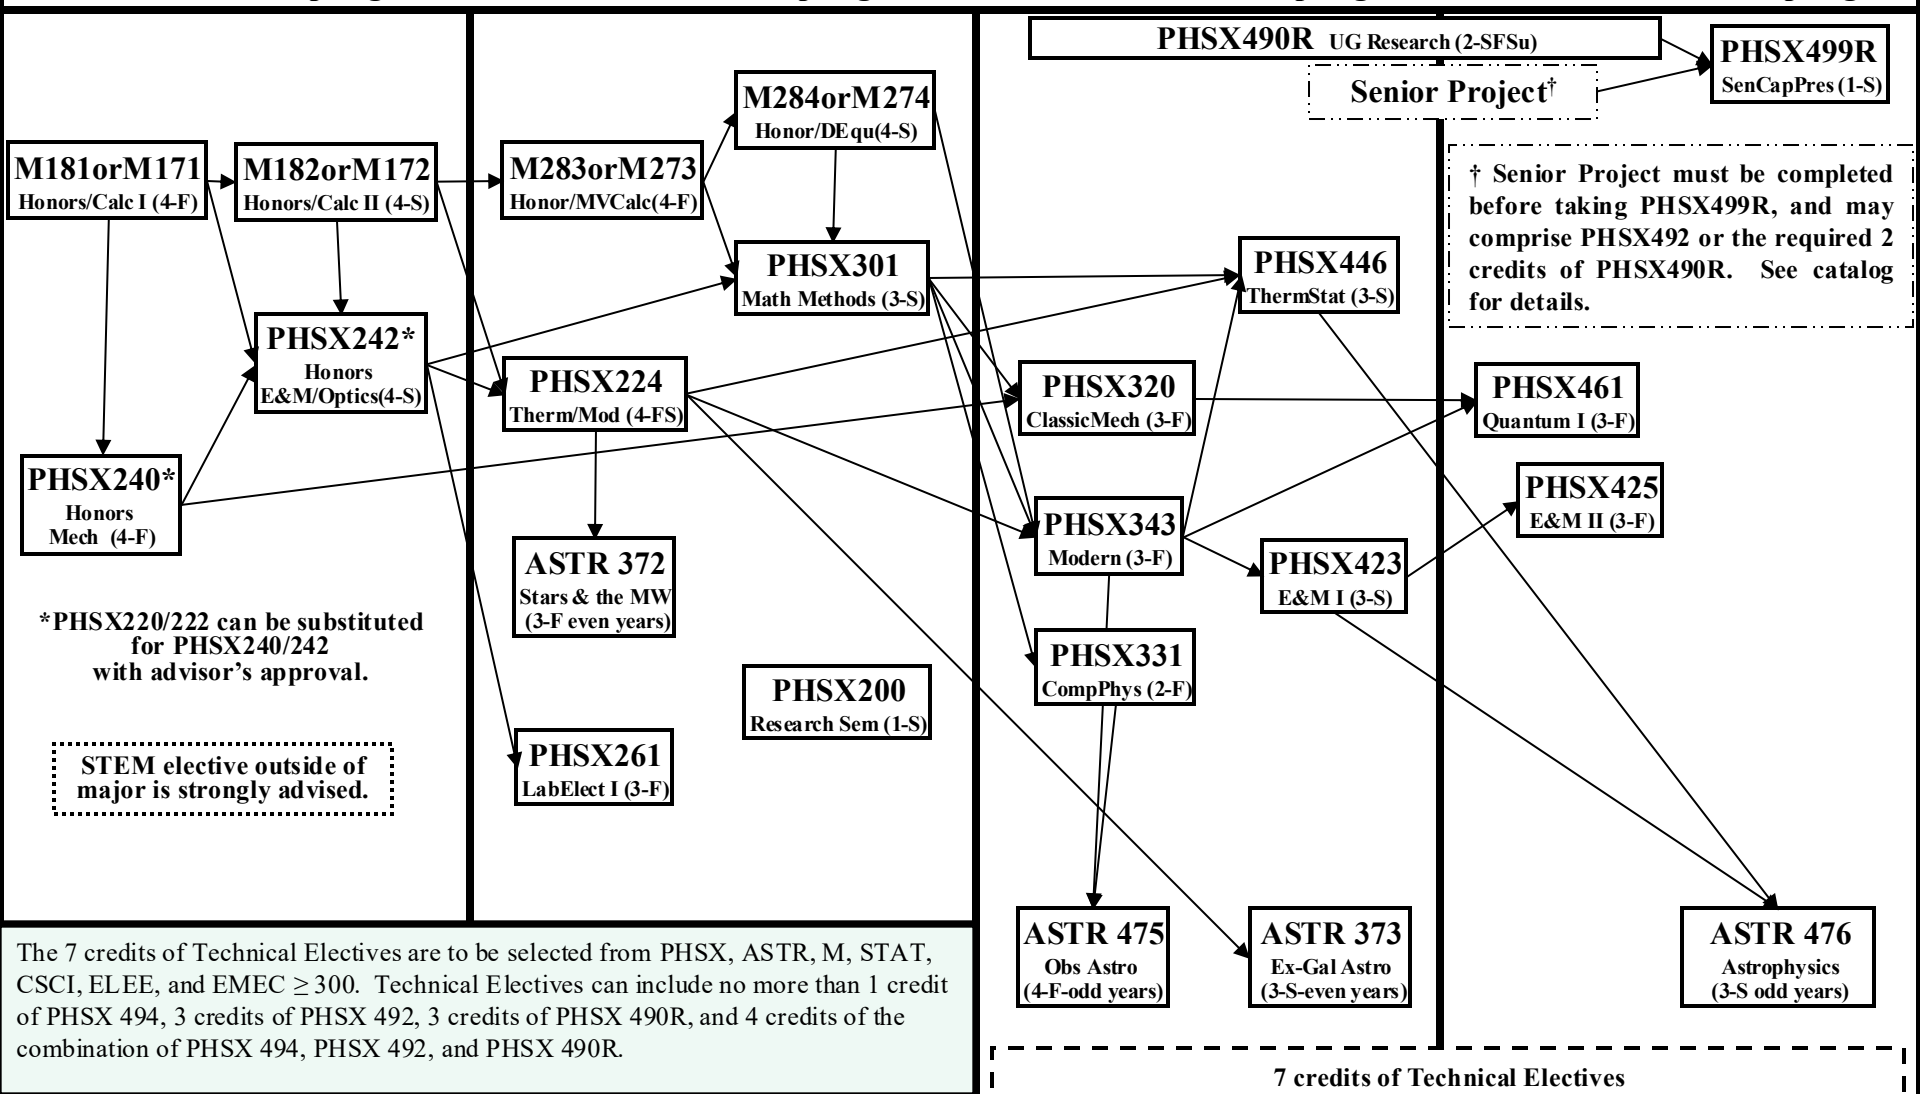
PHSX490R UG Research (2-SFSu)

PHSX499R SenCapPres (1-S)

Senior Project†

M181orM171 Honors/Calc I (4-F)

M182orM172 Honors/Calc II (4-S)

M283orM273 Honor/MVCalc(4-F)

M284orM274 Honor/DEqu(4-S)

† Senior Project must be completed before taking PHSX499R, and may comprise PHSX492 or the required 2 credits of PHSX490R. See catalog for details.

PHSX301 Math Methods (3-S)

PHSX446 ThermStat (3-S)

PHSX242* Honors E&M/Optics(4-S)

PHSX224 Therm/Mod (4-FS)

PHSX320 ClassicMech (3-F)

PHSX461 Quantum I (3-F)

PHSX240* Honors Mech (4-F)

PHSX425 E&M II (3-F)

PHSX343 Modern (3-F)

PHSX423 E&M I (3-S)

ASTR 372 Stars & the MW (3-F even years)

*PHSX220/222 can be substituted for PHSX240/242 with advisor's approval.

PHSX331 CompPhys (2-F)

PHSX200 Research Sem (1-S)

STEM elective outside of major is strongly advised.

PHSX261 LabElect I (3-F)

ASTR 475 Obs Astro (4-F-odd years)

ASTR 373 Ex-Gal Astro (3-S-even years)

ASTR 476 Astrophysics (3-S odd years)

The 7 credits of Technical Electives are to be selected from PHSX, ASTR, M, STAT, CSCI, ELEE, and EMEC $\geq 300$. Technical Electives can include no more than 1 credit of PHSX 494, 3 credits of PHSX 492, 3 credits of PHSX 490R, and 4 credits of the combination of PHSX 494, PHSX 492, and PHSX 490R.

7 credits of Technical Electives